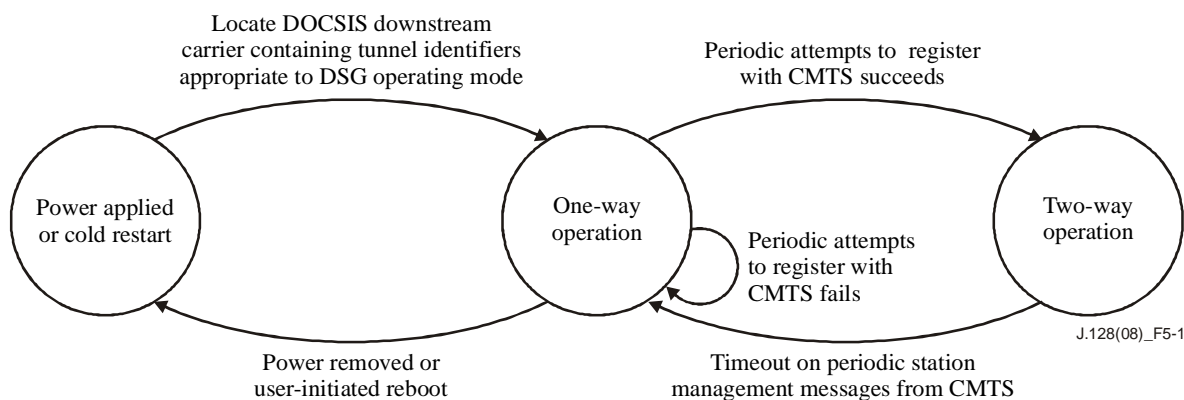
Locate DOCSIS downstream carrier containing tunnel identifiers appropriate to DSG operating mode

Periodic attempts to register with CMTS succeeds

Power applied or cold restart

One-way operation

Two-way operation

Periodic attempts to register with CMTS fails

J.128(08)_F5-1

Power removed or user-initiated reboot

Timeout on periodic station management messages from CMTS